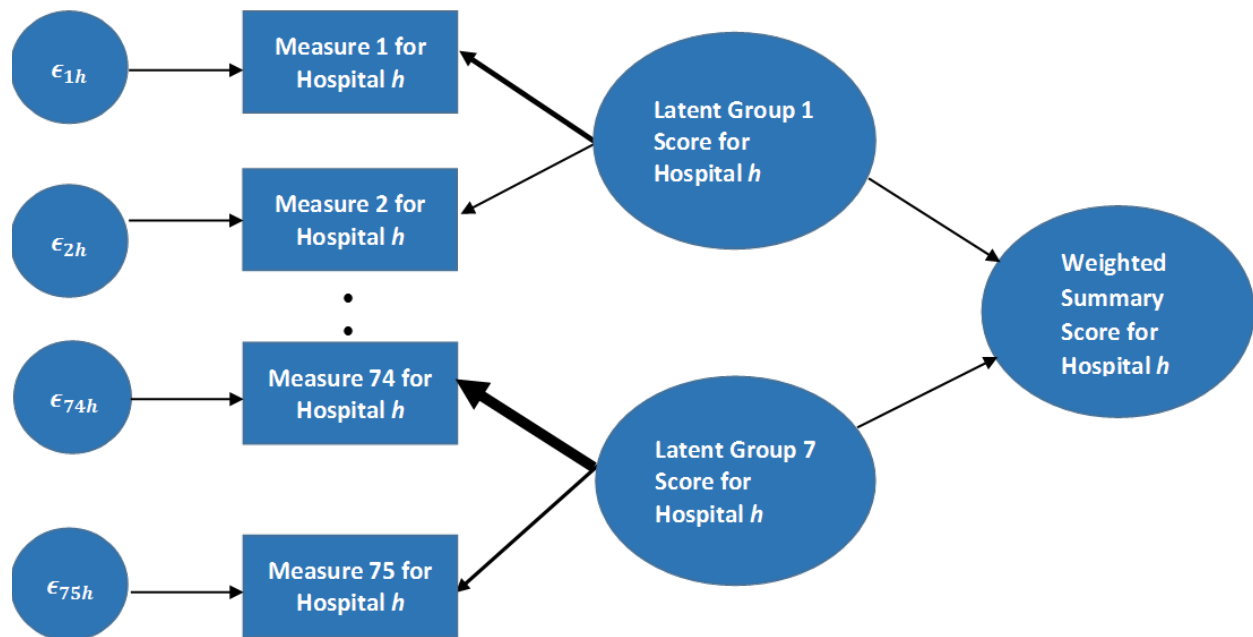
$\epsilon_{1h}$

Measure 1 for Hospital *h*

$\epsilon_{2h}$

Measure 2 for Hospital *h*

$\epsilon_{74h}$

Measure 74 for Hospital *h*

$\epsilon_{75h}$

Measure 75 for Hospital *h*

Latent Group 1 Score for Hospital *h*

Latent Group 7 Score for Hospital *h*

Weighted Summary Score for Hospital *h*